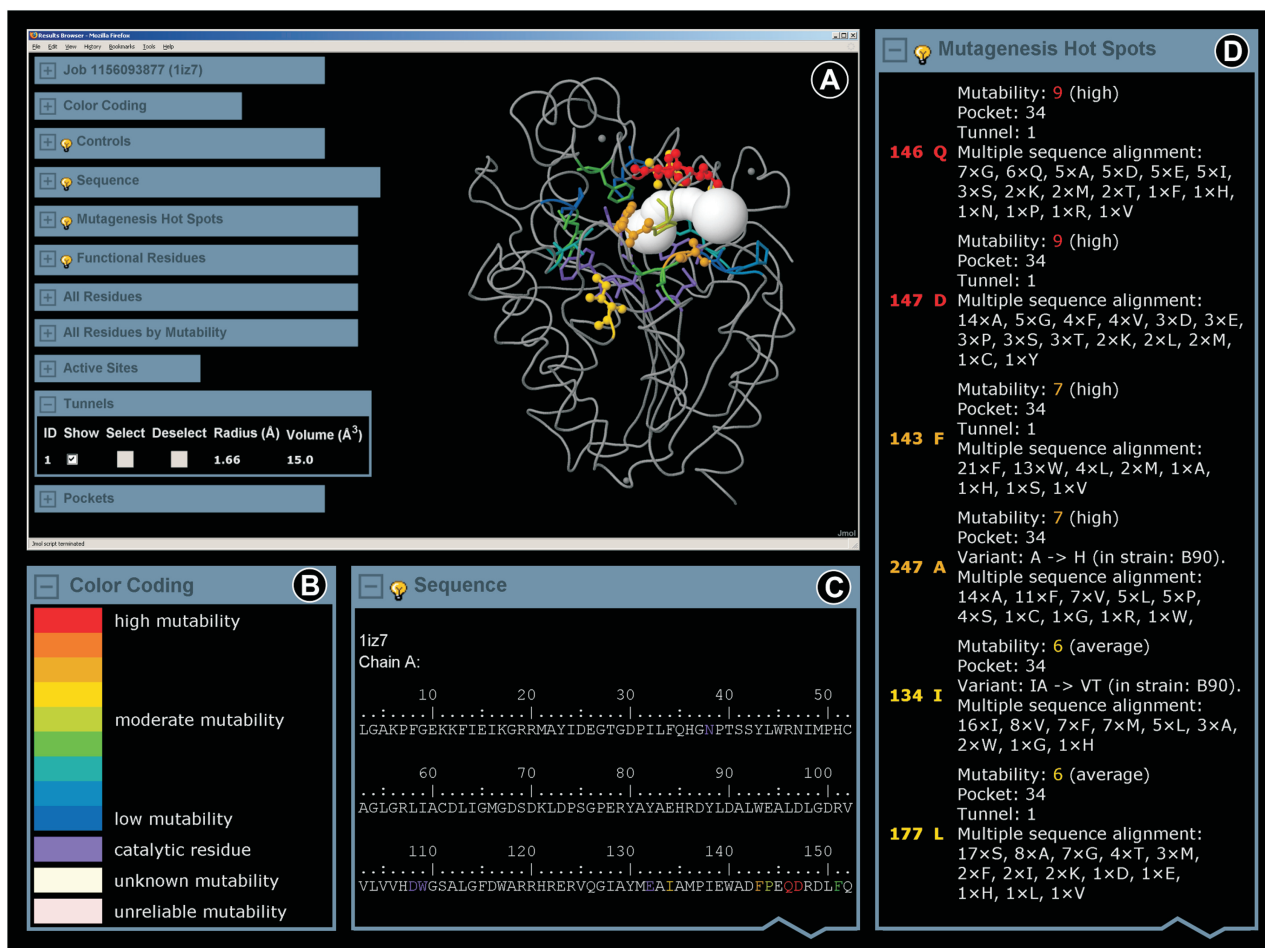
Results Browser - Mozilla Firefox
File Edit View History Bookmarks Tools Help

A

+ Job 1156093877 (1iz7)
+ Color Coding
+ Controls
+ Sequence
+ Mutagenesis Hot Spots
+ Functional Residues
+ All Residues
+ All Residues by Mutability
+ Active Sites
− Tunnels

| ID | Show | Select | Deselect | Radius (Å) | Volume (Å$^3$) |
|---|---|---|---|---|---|
| 1 | ☑ | | | 1.66 | 15.0 |

+ Pockets

Jmol script terminated
Jmol

B

− Color Coding
high mutability
moderate mutability
low mutability
catalytic residue
unknown mutability
unreliable mutability

C

− Sequence
1iz7
Chain A:
10 20 30 40 50
..:....|....:....|....:....|....:....|....:....|..
LGAKPFGEKKFIEIKGRRMAYIDEGTGDPILFQHGNPTSSYLWRNIMPHC
60 70 80 90 100
..:....|....:....|....:....|....:....|....:....|..
AGLGRLIACDLIGMGDSDKLDPSGPERYAYAEHRDYLDALWEALDLGDRV
110 120 130 140 150
..:....|....:....|....:....|....:....|....:....|..
VLVVHDWGSALGFDWARRHRERVQGIAYMEAIAMPIEWADFPEQDRDLFQ

D

− Mutagenesis Hot Spots

146 Q Mutability: 9 (high)
Pocket: 34
Tunnel: 1
Multiple sequence alignment:
7×G, 6×Q, 5×A, 5×D, 5×E, 5×I, 3×S, 2×K, 2×M, 2×T, 1×F, 1×H, 1×N, 1×P, 1×R, 1×V

147 D Mutability: 9 (high)
Pocket: 34
Tunnel: 1
Multiple sequence alignment:
14×A, 5×G, 4×F, 4×V, 3×D, 3×E, 3×P, 3×S, 3×T, 2×K, 2×L, 2×M, 1×C, 1×Y

143 F Mutability: 7 (high)
Pocket: 34
Tunnel: 1
Multiple sequence alignment:
21×F, 13×W, 4×L, 2×M, 1×A, 1×H, 1×S, 1×V

247 A Mutability: 7 (high)
Pocket: 34
Variant: A -> H (in strain: B90).
Multiple sequence alignment:
14×A, 11×F, 7×V, 5×L, 5×P, 4×S, 1×C, 1×G, 1×R, 1×W,

134 I Mutability: 6 (average)
Pocket: 34
Variant: IA -> VT (in strain: B90).
Multiple sequence alignment:
16×I, 8×V, 7×F, 7×M, 5×L, 3×A, 2×W, 1×G, 1×H

177 L Mutability: 6 (average)
Pocket: 34
Tunnel: 1
Multiple sequence alignment:
17×S, 8×A, 7×G, 4×T, 3×M, 2×F, 2×I, 2×K, 1×D, 1×E, 1×H, 1×L, 1×V